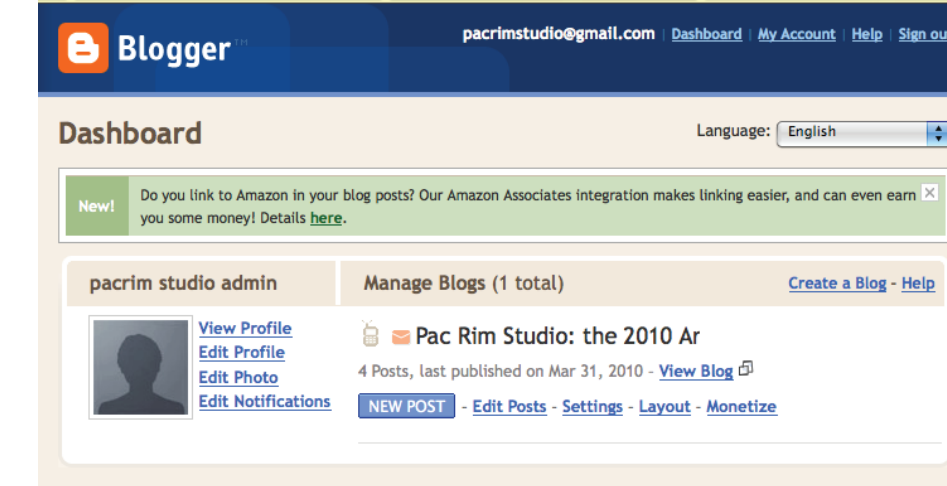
Blogger™

pacrimstudio@gmail.com | Dashboard | My Account | Help | Sign ou

Dashboard

Language: English

New! Do you link to Amazon in your blog posts? Our Amazon Associates integration makes linking easier, and can even earn you some money! Details here.

pacrim studio admin

View Profile
Edit Profile
Edit Photo
Edit Notifications

Manage Blogs (1 total)

Create a Blog - Help

Pac Rim Studio: the 2010 Ar

4 Posts, last published on Mar 31, 2010 - View Blog

NEW POST - Edit Posts - Settings - Layout - Monetize